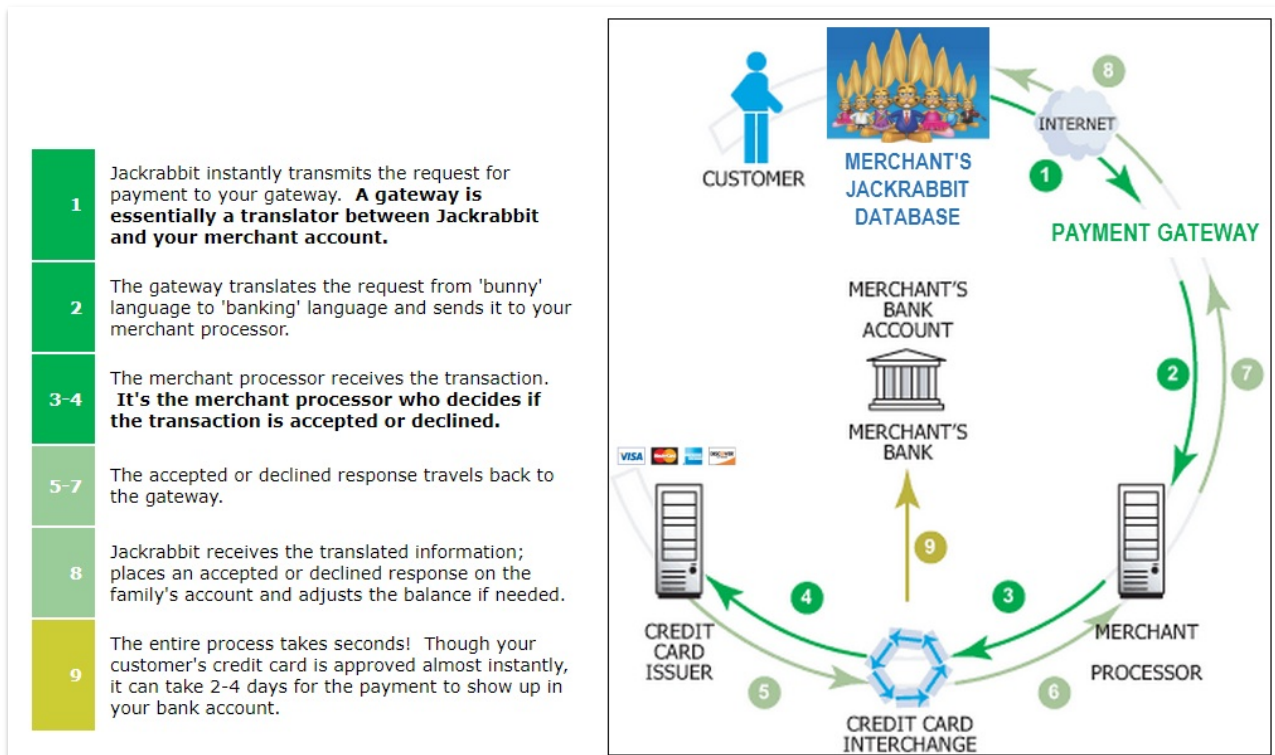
| | |
|---|---|
| 1 | Jackrabbit instantly transmits the request for payment to your gateway. **A gateway is essentially a translator between Jackrabbit and your merchant account.** |
| 2 | The gateway translates the request from 'bunny' language to 'banking' language and sends it to your merchant processor. |
| 3-4 | The merchant processor receives the transaction. **It's the merchant processor who decides if the transaction is accepted or declined.** |
| 5-7 | The accepted or declined response travels back to the gateway. |
| 8 | Jackrabbit receives the translated information; places an accepted or declined response on the family's account and adjusts the balance if needed. |
| 9 | The entire process takes seconds! Though your customer's credit card is approved almost instantly, it can take 2-4 days for the payment to show up in your bank account. |

CUSTOMER

MERCHANT'S JACKRABBIT DATABASE

8

INTERNET

1

PAYMENT GATEWAY

MERCHANT'S BANK ACCOUNT

MERCHANT'S BANK

2

7

VISA DISCOVER

9

4

3

CREDIT CARD ISSUER

MERCHANT PROCESSOR

5

6

CREDIT CARD INTERCHANGE